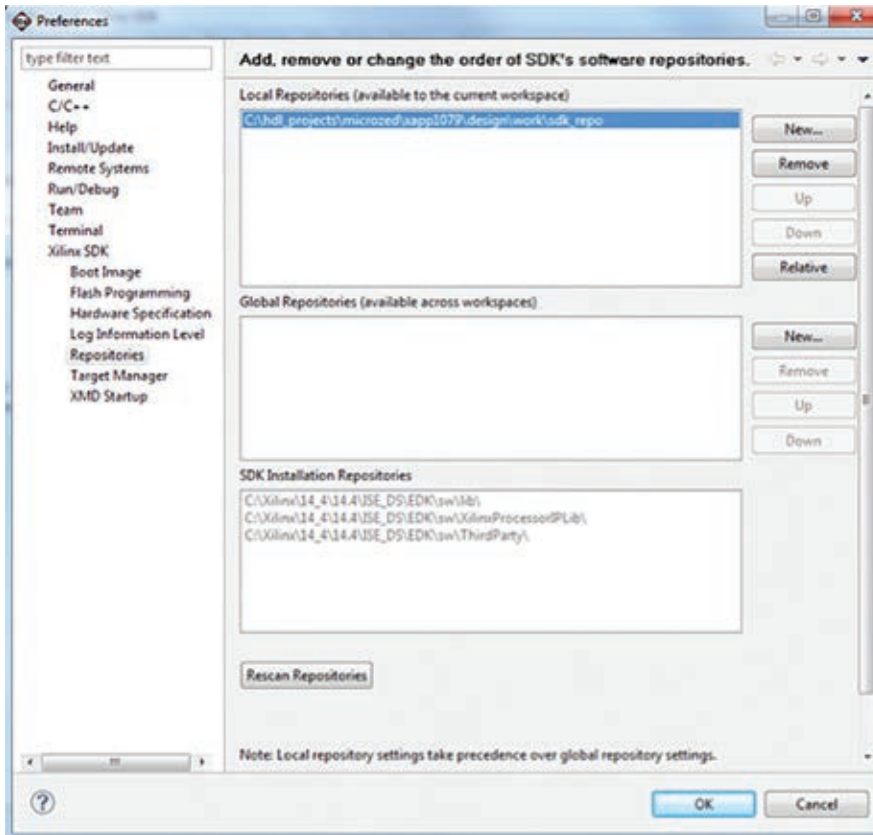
Preferences

type filter text

General
C/C++
Help
Install/Update
Remote Systems
Run/Debug
Team
Terminal
Xilinx SDK
Boot Image
Flash Programming
Hardware Specification
Log Information Level
Repositories
Target Manager
XMD Startup

Add, remove or change the order of SDK's software repositories.

Local Repositories (available to the current workspace)

C:\hdl_projects\microzed\xapp1079\design\work\sdk_repo

New...
Remove
Up
Down
Relative

Global Repositories (available across workspaces)

New...
Remove
Up
Down

SDK Installation Repositories

C:\Xilinx\14_4\14.4\ISE_DS\EDK\sw\lib\
C:\Xilinx\14_4\14.4\ISE_DS\EDK\sw\XilinxProcessorIPLib\
C:\Xilinx\14_4\14.4\ISE_DS\EDK\sw\ThirdParty\

Rescan Repositories

Note: Local repository settings take precedence over global repository settings.

OK
Cancel